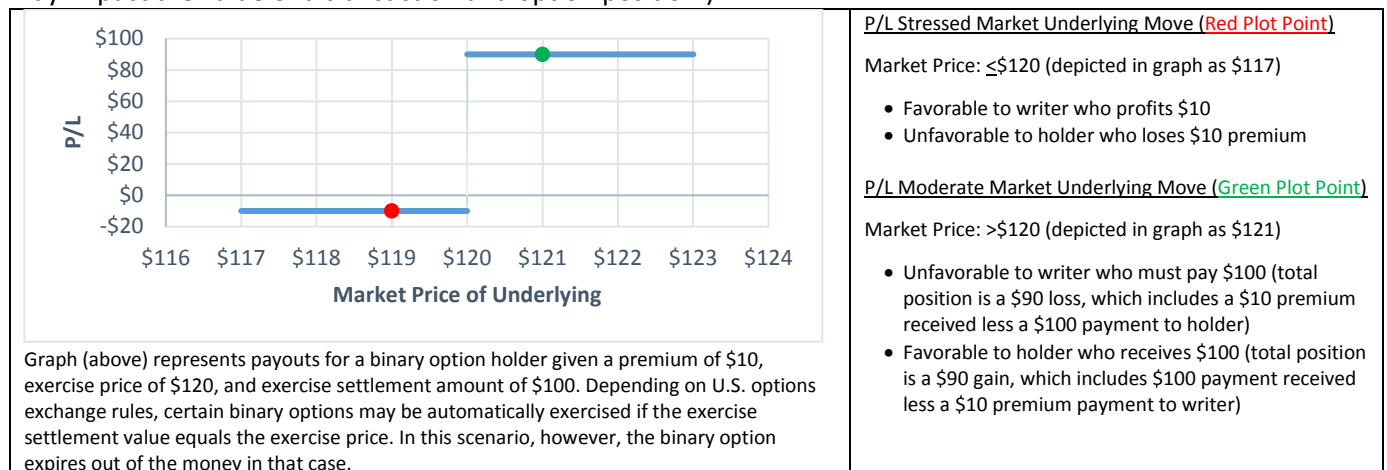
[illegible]

| | |
|---|---|
| \$100<br>\$80<br>\$60<br>\$40<br>\$20<br>\$0<br>-\$20<br>P/L<br>\$116 \$117 \$118 \$119 \$120 \$121 \$122 \$123 \$124<br>Market Price of Underlying<br><br>Graph (above) represents payouts for a binary option holder given a premium of \$10, exercise price of \$120, and exercise settlement amount of \$100. Depending on U.S. options exchange rules, certain binary options may be automatically exercised if the exercise settlement value equals the exercise price. In this scenario, however, the binary option expires out of the money in that case. | P/L Stressed Market Underlying Move (Red Plot Point)<br><br>Market Price: <\$120 (depicted in graph as \$117)<br><br>• Favorable to writer who profits \$10<br>• Unfavorable to holder who loses \$10 premium<br><br>P/L Moderate Market Underlying Move (Green Plot Point)<br><br>Market Price: >\$120 (depicted in graph as \$121)<br><br>• Unfavorable to writer who must pay \$100 (total position is a \$90 loss, which includes a \$10 premium received less a \$100 payment to holder)<br>• Favorable to holder who receives \$100 (total position is a \$90 gain, which includes \$100 payment received less a \$10 premium payment to writer) |